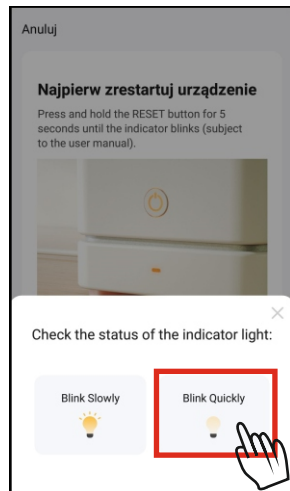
Anuluj

Najpierw zrestartuj urządzenie

Press and hold the RESET button for 5 seconds until the indicator blinks (subject to the user manual).

Check the status of the indicator light:

Blink Slowly

Blink Quickly